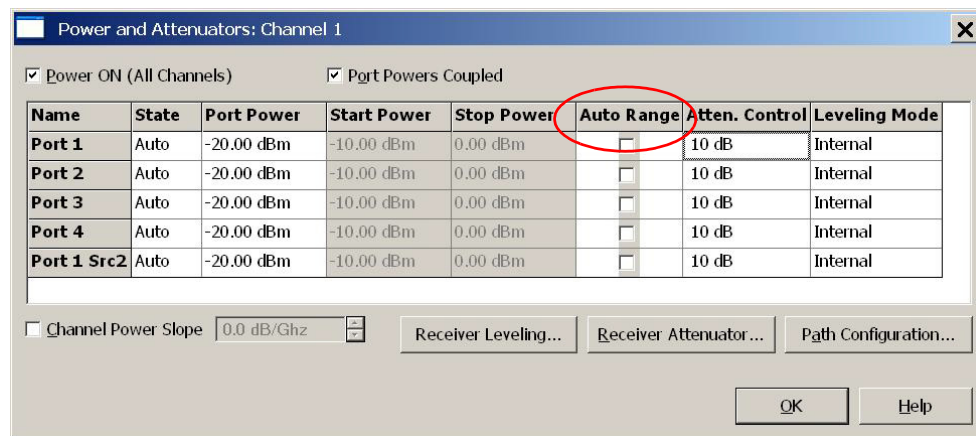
Power and Attenuators: Channel 1

☑ Power ON (All Channels)
☑ Port Powers Coupled

| Name | State | Port Power | Start Power | Stop Power | Auto Range | Atten. Control | Leveling Mode |
|---|---|---|---|---|---|---|---|
| Port 1 | Auto | -20.00 dBm | -10.00 dBm | 0.00 dBm | ☐ | 10 dB | Internal |
| Port 2 | Auto | -20.00 dBm | -10.00 dBm | 0.00 dBm | ☐ | 10 dB | Internal |
| Port 3 | Auto | -20.00 dBm | -10.00 dBm | 0.00 dBm | ☐ | 10 dB | Internal |
| Port 4 | Auto | -20.00 dBm | -10.00 dBm | 0.00 dBm | ☐ | 10 dB | Internal |
| Port 1 Src2 | Auto | -20.00 dBm | -10.00 dBm | 0.00 dBm | ☐ | 10 dB | Internal |

☐ Channel Power Slope 0.0 dB/Ghz

Receiver Leveling...
Receiver Attenuator...
Path Configuration...

OK
Help